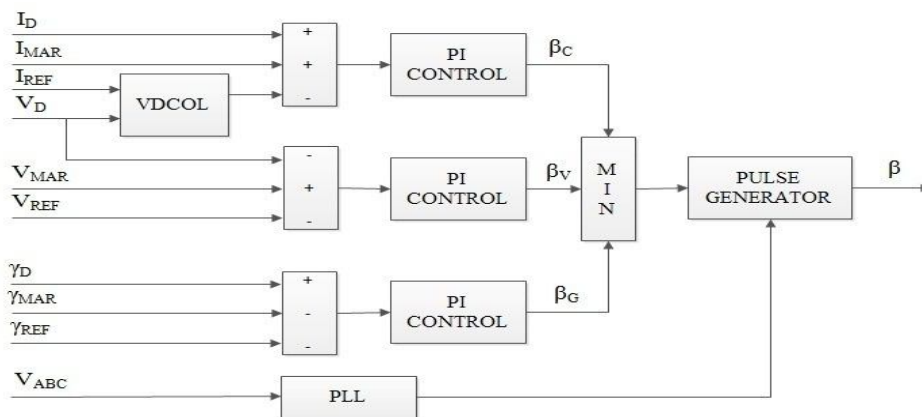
$I_D$
$I_{MAR}$
$I_{REF}$
$V_D$
VDCOL
+
+
-
PI CONTROL
$\beta_C$
$V_{MAR}$
$V_{REF}$
-
+
-
PI CONTROL
$\beta_V$
M I N
PULSE GENERATOR
$\beta$
$\gamma_D$
$\gamma_{MAR}$
$\gamma_{REF}$
+
-
-
PI CONTROL
$\beta_G$
$V_{ABC}$
PLL